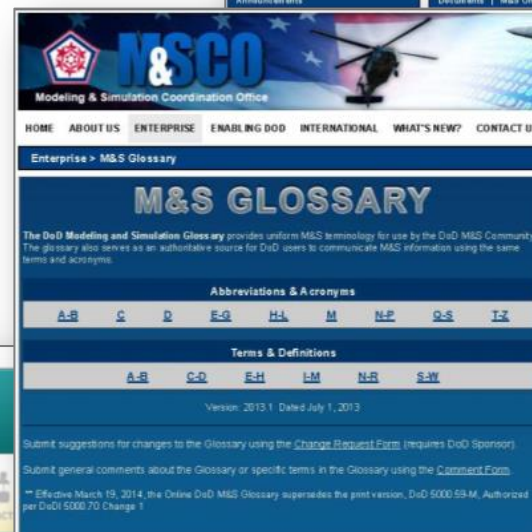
M&SCO

Modeling & Simulation Coordination Office

HOME ABOUT US ENTERPRISE ENABLING DOD INTERNATIONAL WHAT'S NEW? CONTACT U

Enterprise > M&S Glossary

M&S GLOSSARY

The DoD Modeling and Simulation Glossary provides uniform M&S terminology for use by the DoD M&S Community. The glossary also serves as an authoritative source for DoD users to communicate M&S information using the same terms and acronyms.

Abbreviations & Acronyms

A-B C D E-G H-L M N-P Q-S T-Z

Terms & Definitions

A-B C-D E-H I-M N-R S-W

Version: 2013.1 Dated July 1, 2013

Submit suggestions for changes to the Glossary using the Change Request Form (requires DoD Sponsor).

Submit general comments about the Glossary or specific terms in the Glossary using the Comment Form.

** Effective March 19, 2014, the Online DoD M&S Glossary supersedes the print version, DoD 5000.59-M, Authorized per DoDI 5000.70 Change 1